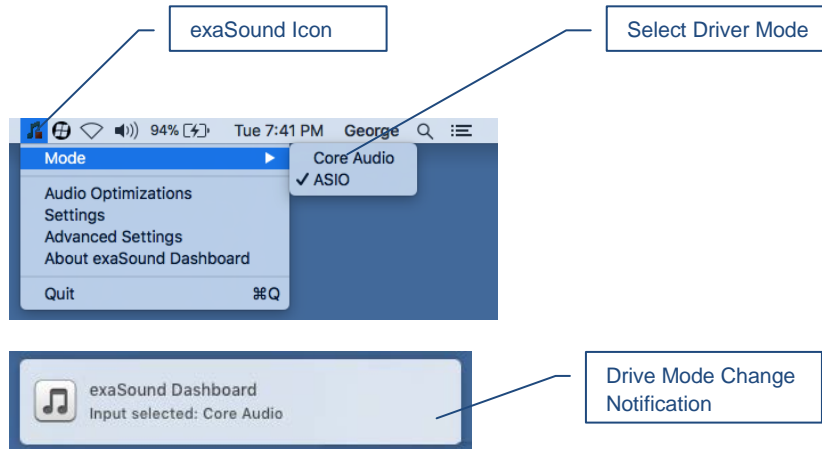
exaSound Icon

Select Driver Mode

94% Tue 7:41 PM George

Mode

Core Audio
✓ ASIO

Audio Optimizations
Settings
Advanced Settings
About exaSound Dashboard

Quit ⌘Q

exaSound Dashboard
Input selected: Core Audio

Drive Mode Change Notification